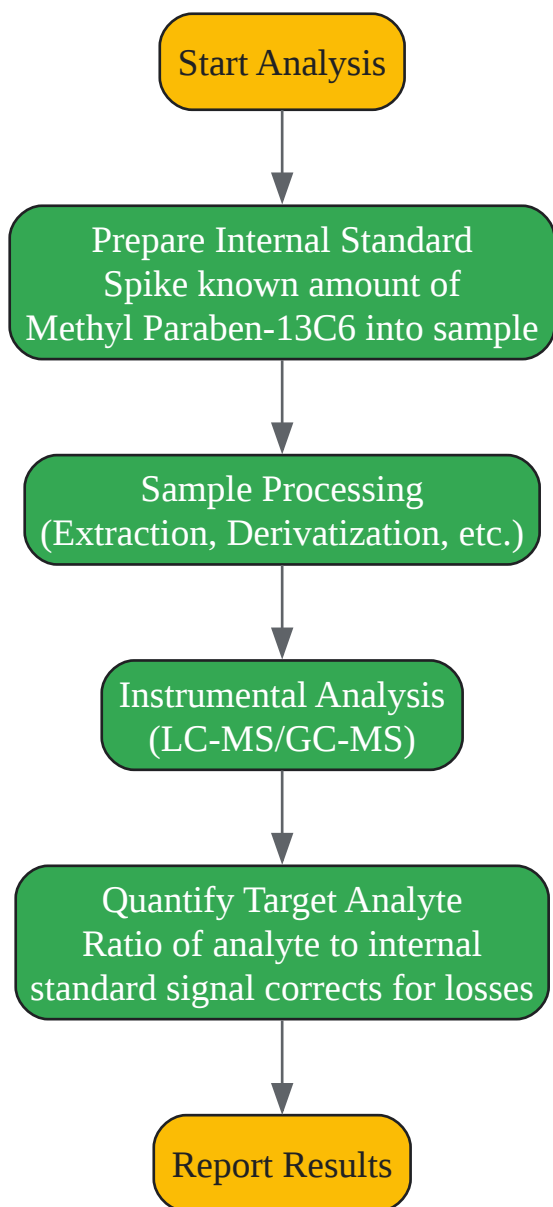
Start Analysis

Prepare Internal Standard
Spike known amount of
Methyl Paraben-13C6 into sample

Sample Processing
(Extraction, Derivatization, etc.)

Instrumental Analysis
(LC-MS/GC-MS)

Quantify Target Analyte
Ratio of analyte to internal
standard signal corrects for losses

Report Results